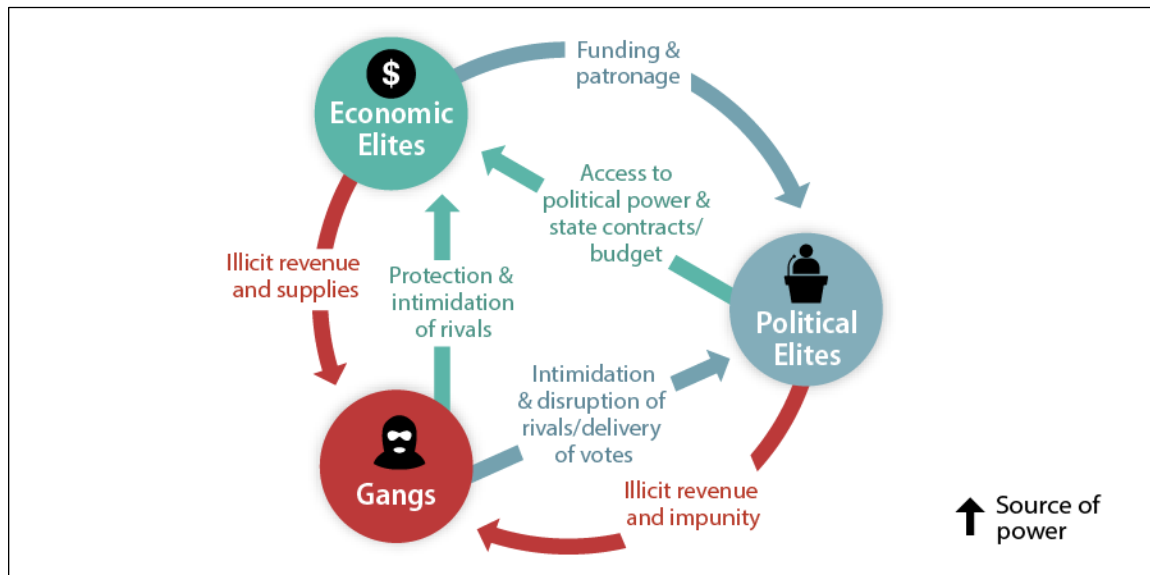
$

Economic Elites

Funding & patronage

Access to political power & state contracts/ budget

Illicit revenue and supplies

Protection & intimidation of rivals

Political Elites

Intimidation & disruption of rivals/delivery of votes

Gangs

Illicit revenue and impunity

Source of power